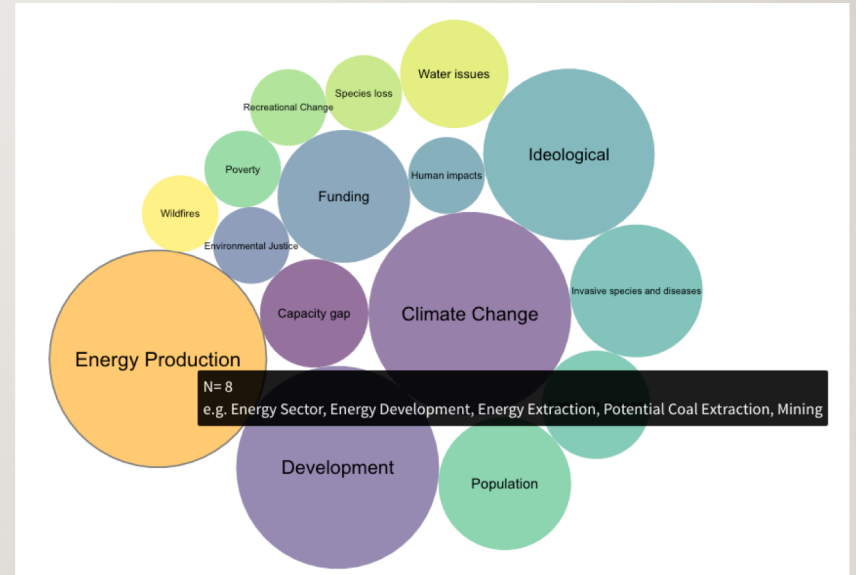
Water issues

Species loss

Recreational Change

Ideological

Poverty

Human impacts

Funding

Wildfires

Environmental Justice

Invasive species and diseases

Capacity gap

Climate Change

Energy Production

N= 8
e.g. Energy Sector, Energy Development, Energy Extraction, Potential Coal Extraction, Mining

Development

Population